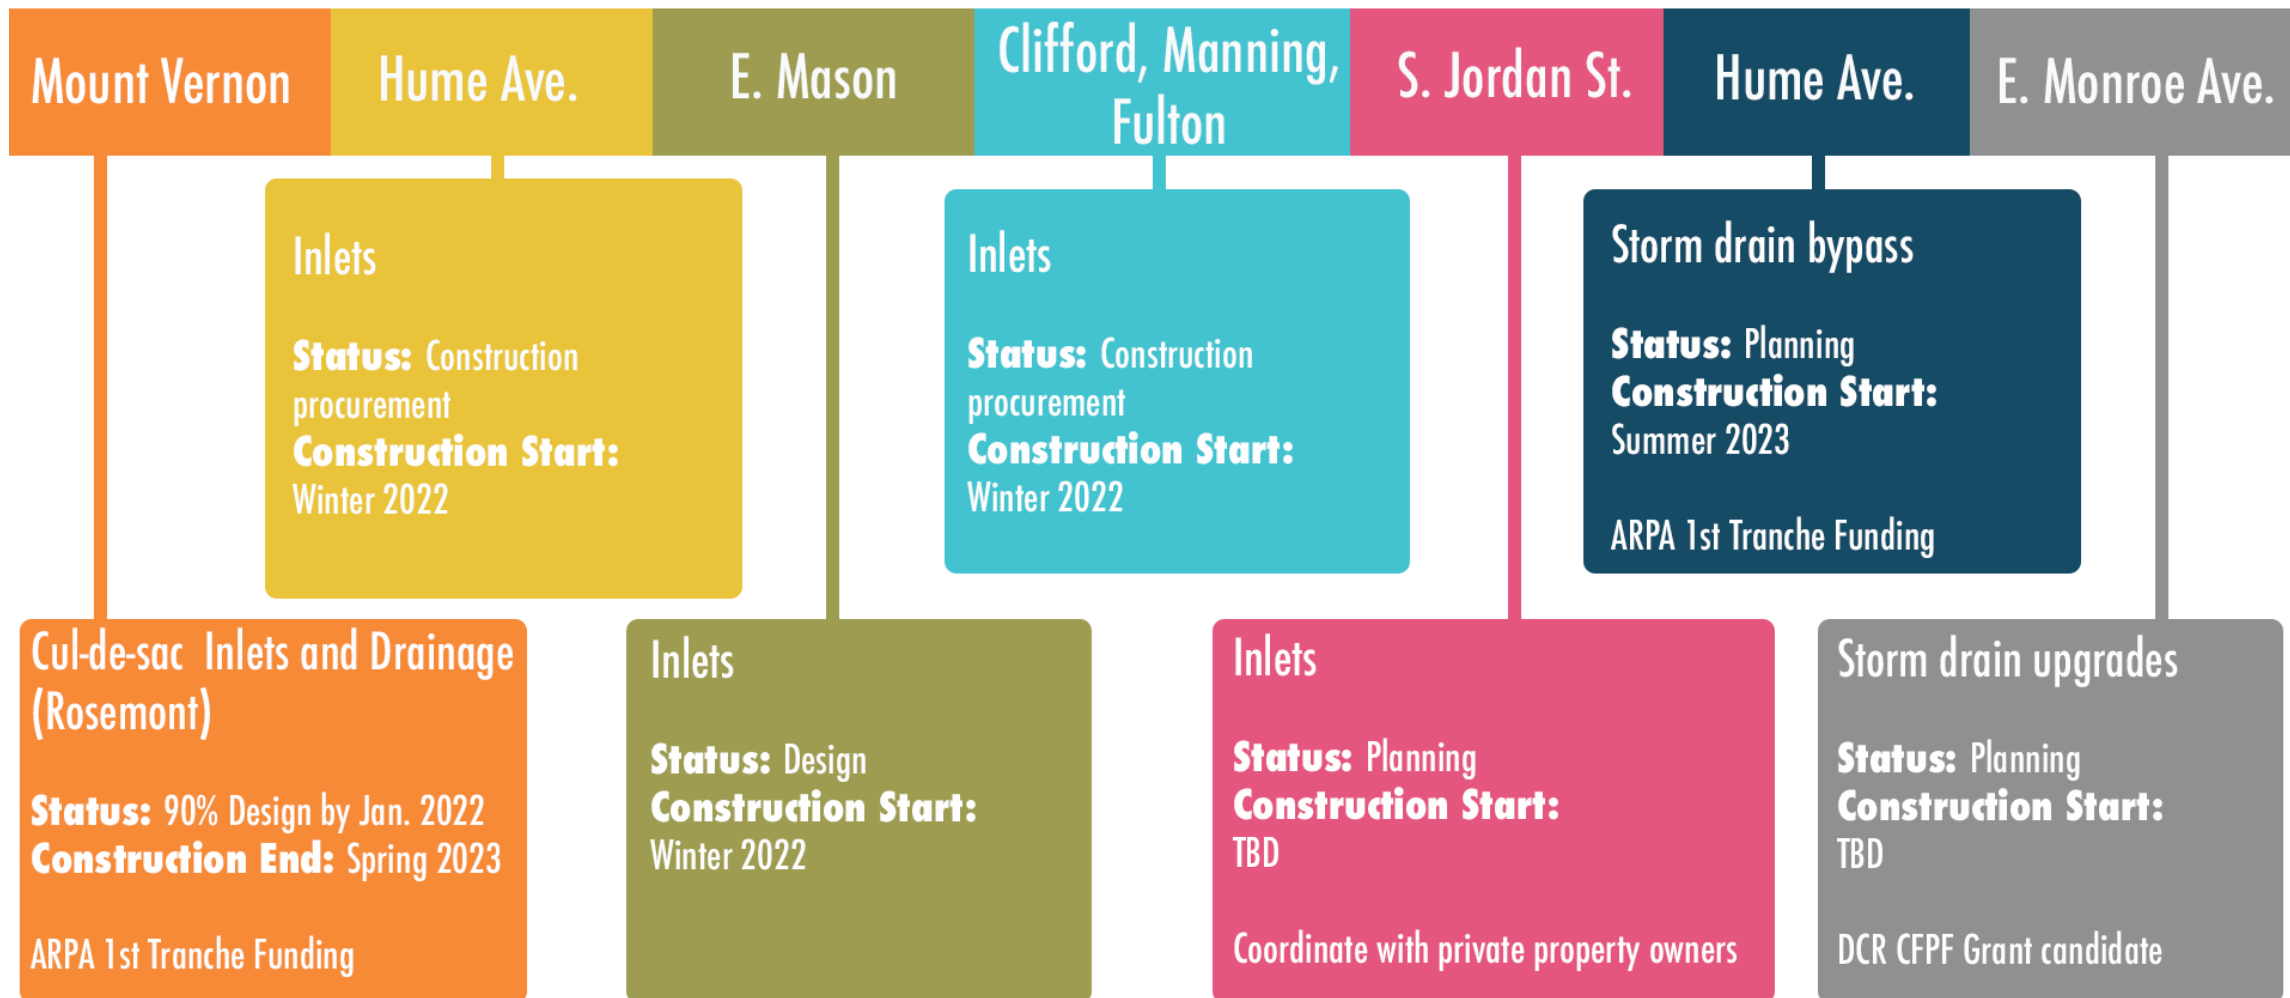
Mount Vernon

Cul-de-sac Inlets and Drainage (Rosemont)

**Status:** 90% Design by Jan. 2022
**Construction End:** Spring 2023

ARPA 1st Tranche Funding

Hume Ave.

Inlets

**Status:** Construction procurement
**Construction Start:** Winter 2022

E. Mason

Inlets

**Status:** Design
**Construction Start:** Winter 2022

Clifford, Manning, Fulton

Inlets

**Status:** Construction procurement
**Construction Start:** Winter 2022

S. Jordan St.

Inlets

**Status:** Planning
**Construction Start:** TBD

Coordinate with private property owners

Hume Ave.

Storm drain bypass

**Status:** Planning
**Construction Start:** Summer 2023

ARPA 1st Tranche Funding

E. Monroe Ave.

Storm drain upgrades

**Status:** Planning
**Construction Start:** TBD

DCR CFPF Grant candidate